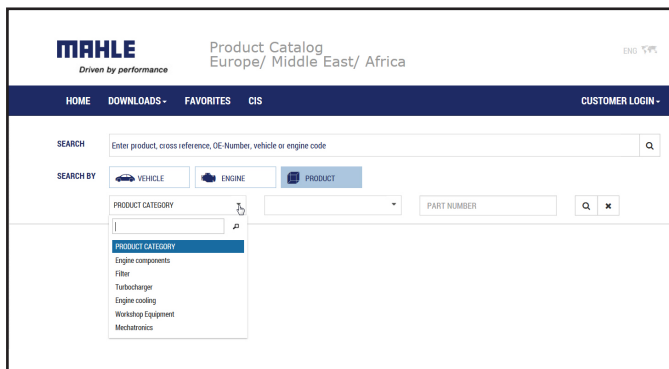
MAHLE
Driven by performance

Product Catalog
Europe/ Middle East/ Africa

ENG

HOME DOWNLOADS FAVORITES CIS CUSTOMER LOGIN

SEARCH
Enter product, cross reference, OE-Number, vehicle or engine code

SEARCH BY
VEHICLE
ENGINE
PRODUCT

PRODUCT CATEGORY
PART NUMBER

PRODUCT CATEGORY
Engine components
Filter
Turbocharger
Engine cooling
Workshop Equipment
Mechatronics